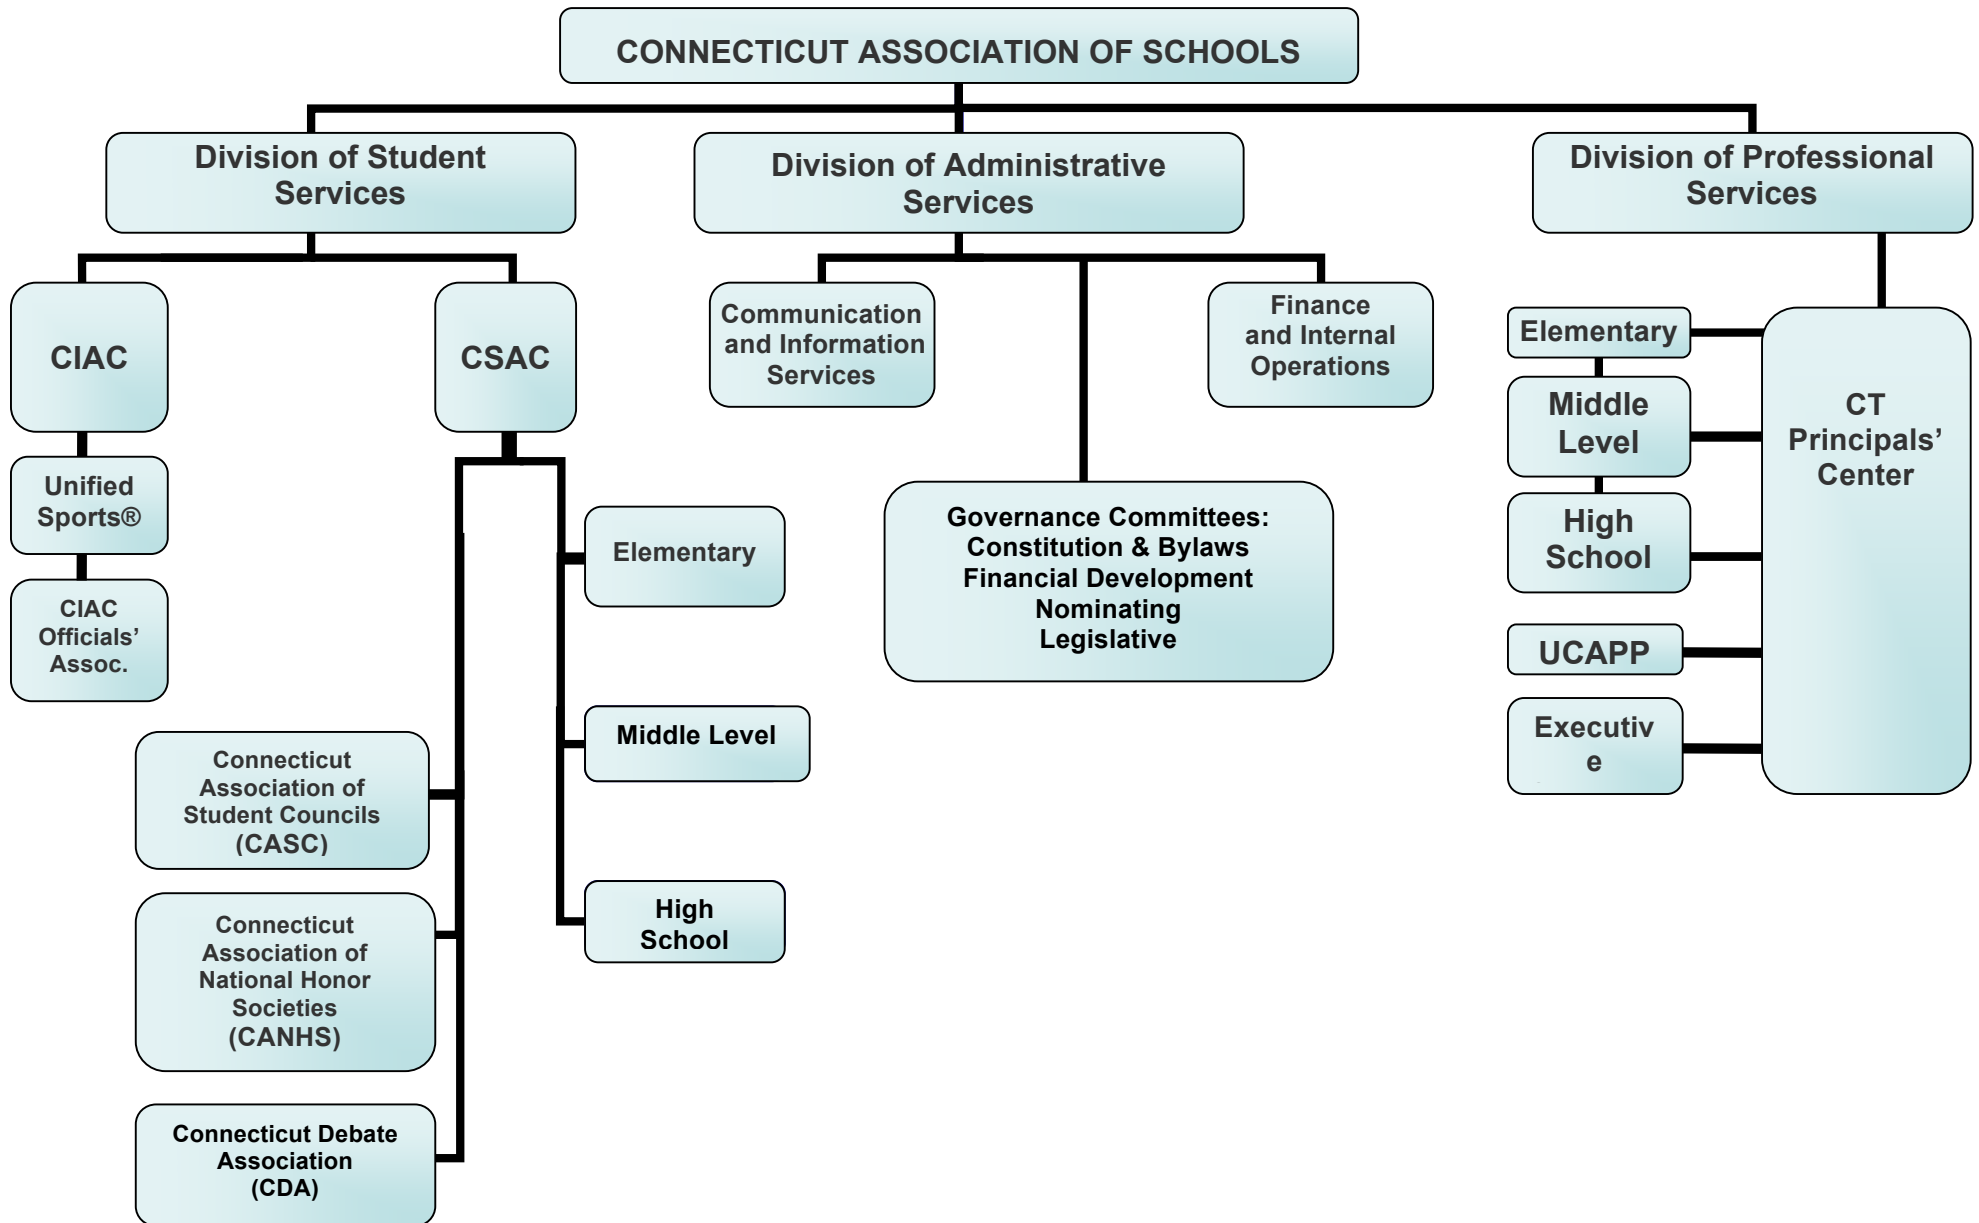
CONNECTICUT ASSOCIATION OF SCHOOLS

Division of Student Services

Division of Administrative Services

Division of Professional Services

CIAC

Unified Sports®

CIAC Officials' Assoc.

CSAC

Elementary

Middle Level

High School

Connecticut Association of Student Councils (CASC)

Connecticut Association of National Honor Societies (CANHS)

Connecticut Debate Association (CDA)

Communication and Information Services

Finance and Internal Operations

Governance Committees:
Constitution & Bylaws
Financial Development
Nominating
Legislative

Elementary

Middle Level

High School

UCAPP

Executiv e

CT Principals' Center